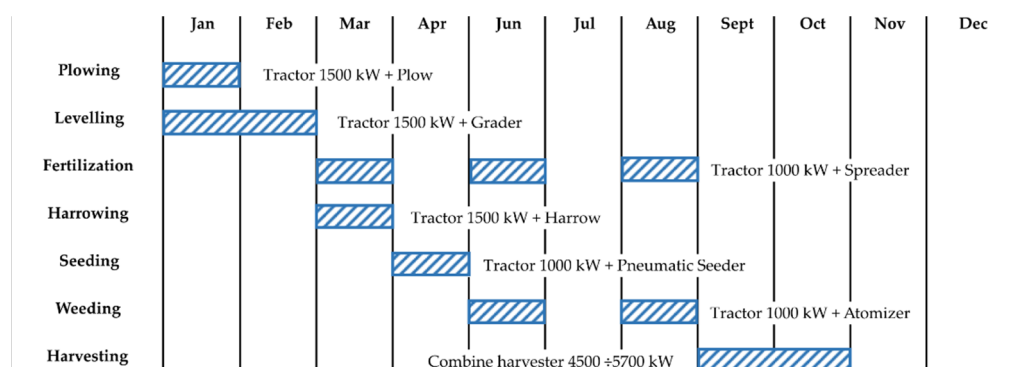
| | Jan | Feb | Mar | Apr | Jun | Jul | Aug | Sept | Oct | Nov | Dec |
|---|---|---|---|---|---|---|---|---|---|---|---|

Plowing — Tractor 1500 kW + Plow

Levelling — Tractor 1500 kW + Grader

Fertilization — Tractor 1000 kW + Spreader

Harrowing — Tractor 1500 kW + Harrow

Seeding — Tractor 1000 kW + Pneumatic Seeder

Weeding — Tractor 1000 kW + Atomizer

Harvesting — Combine harvester 4500 ÷5700 kW